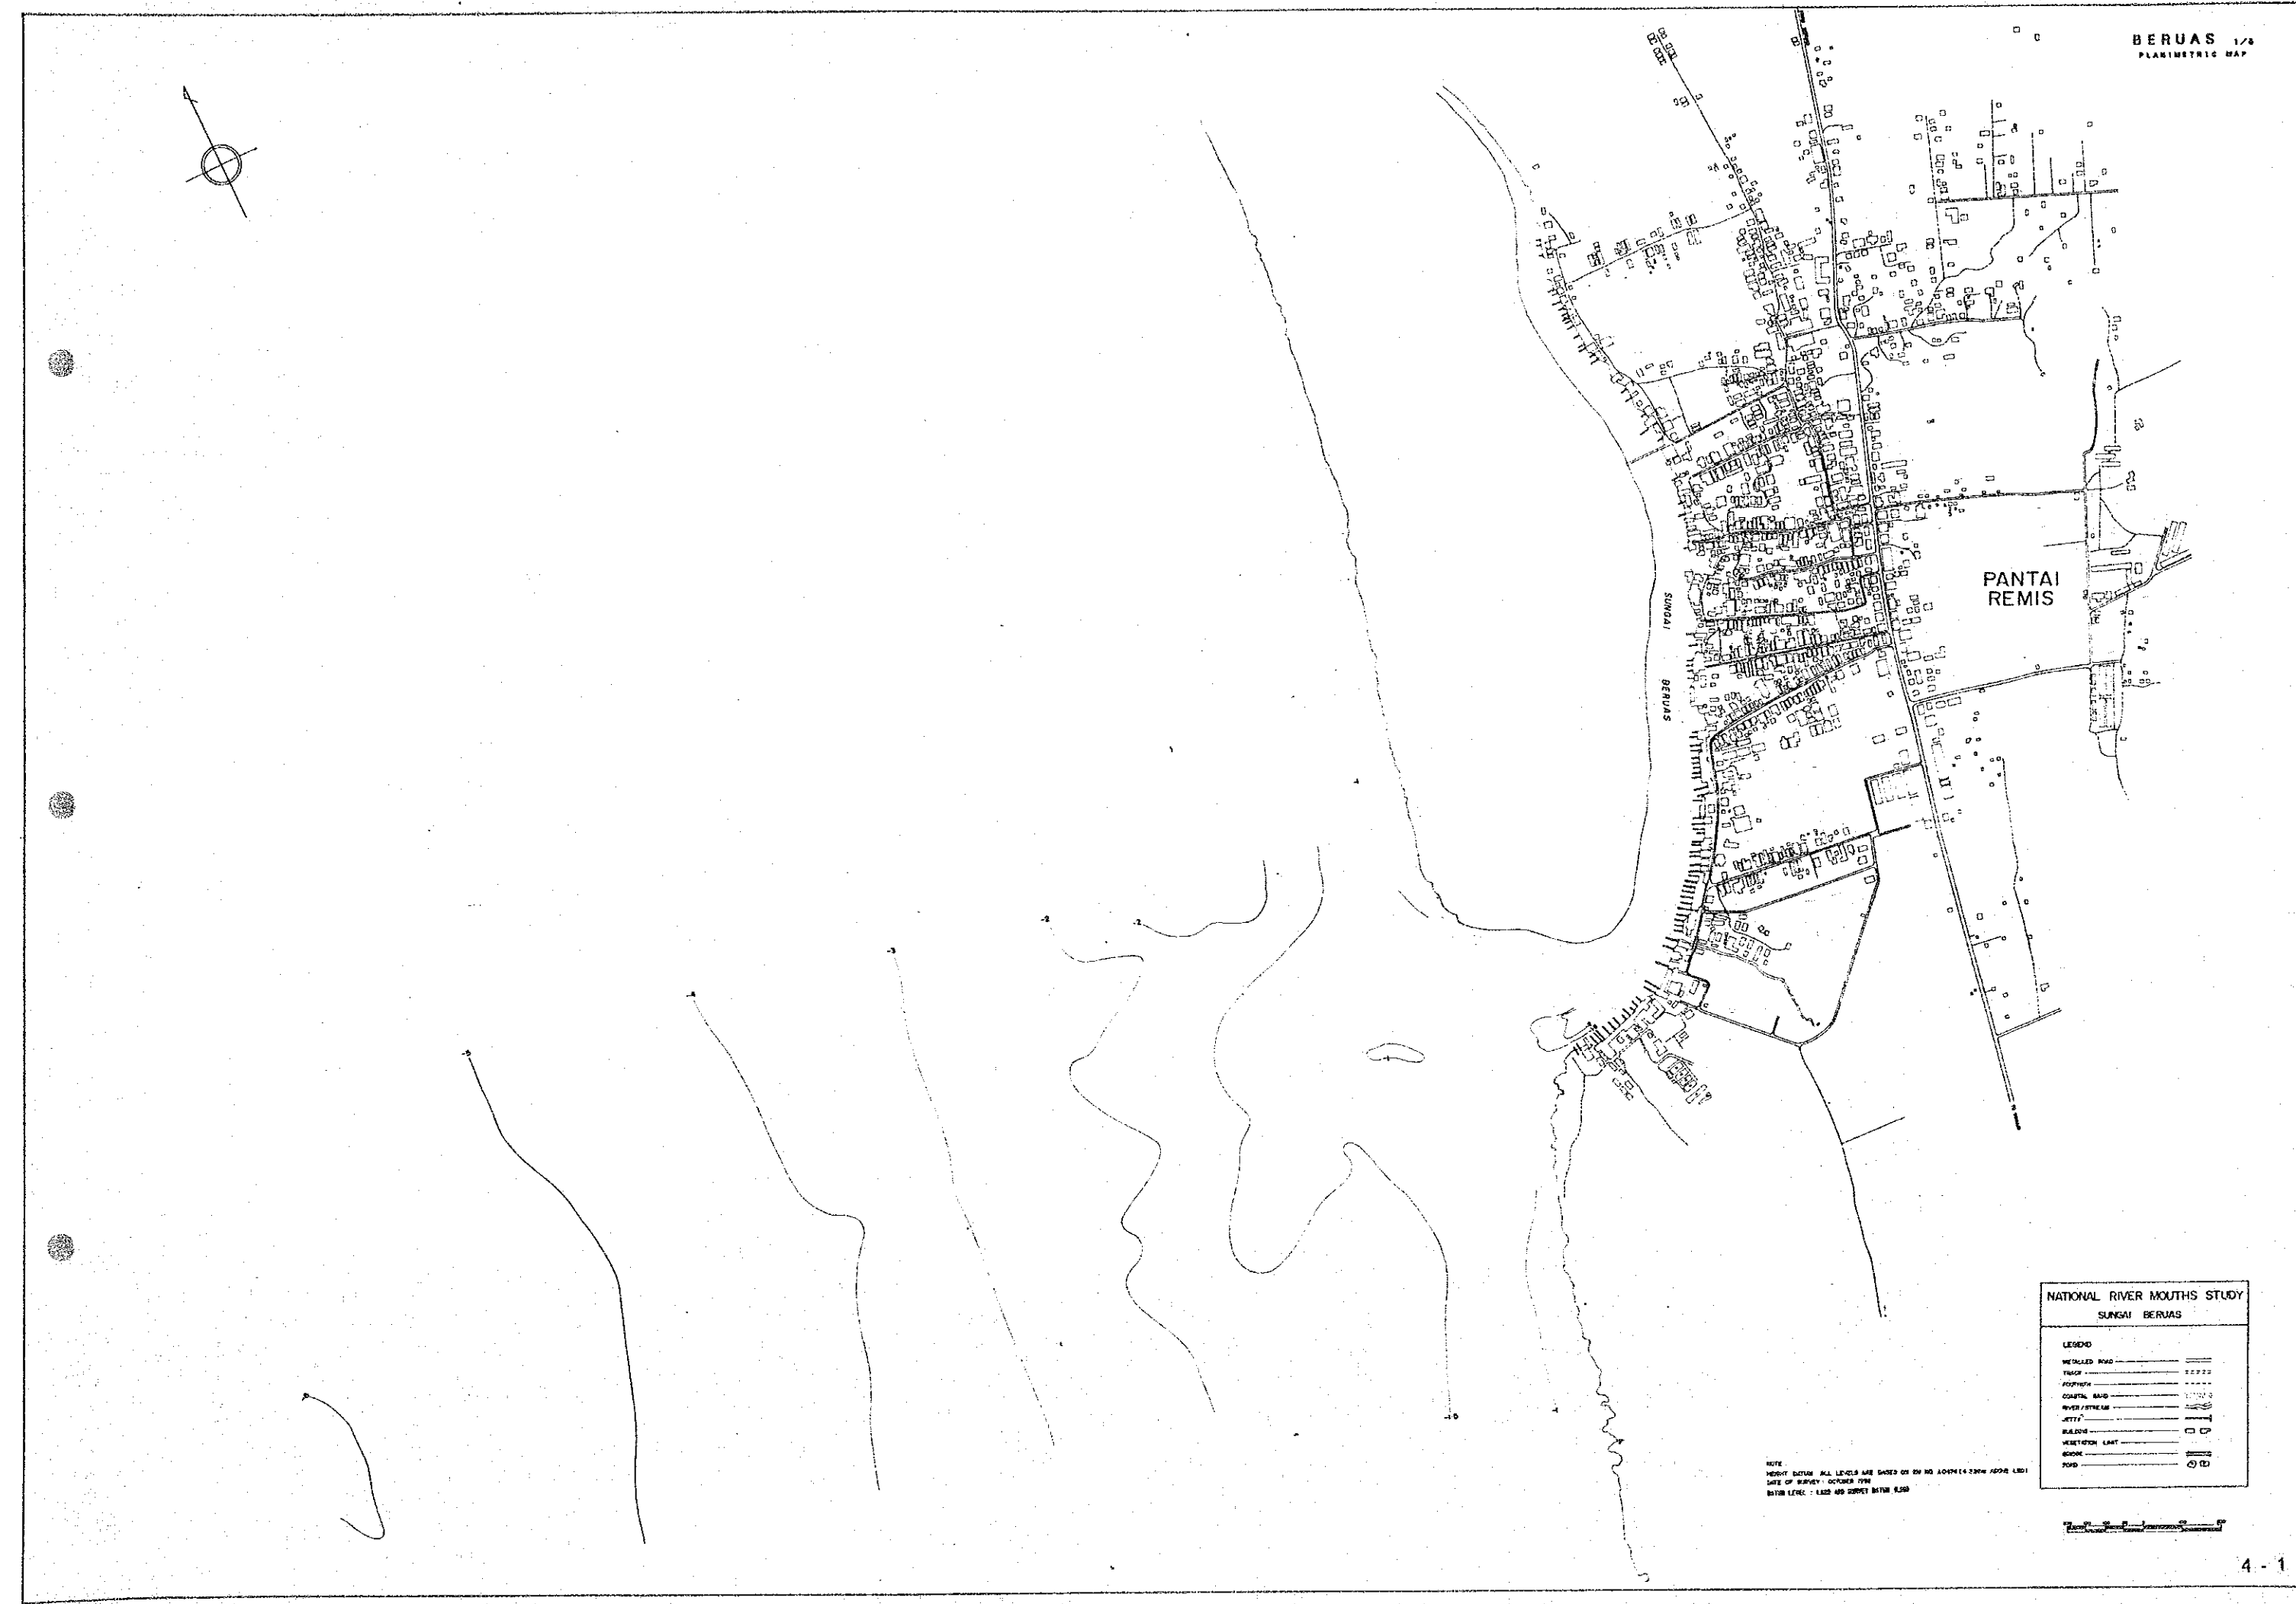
BERUAS 1/8
PLANIMETRIC MAP

PANTAI REMIS

SUNGAI BERUAS

-2

-2

-3

-4

-5

-6

-1.0

NATIONAL RIVER MOUTHS STUDY
SUNGAI BERUAS

LEGEND
METALLED ROAD
TRACK
FOOTPATH
COASTAL BAND
RIVER / STREAM
JETTY
BUILDING
VEGETATION LIMIT
BRIDGE
POND

NOTE
HEIGHT DATUM: ALL LEVELS ARE BASED ON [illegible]
DATE OF SURVEY: OCTOBER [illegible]
DATUM LEVEL: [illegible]

4 - 1